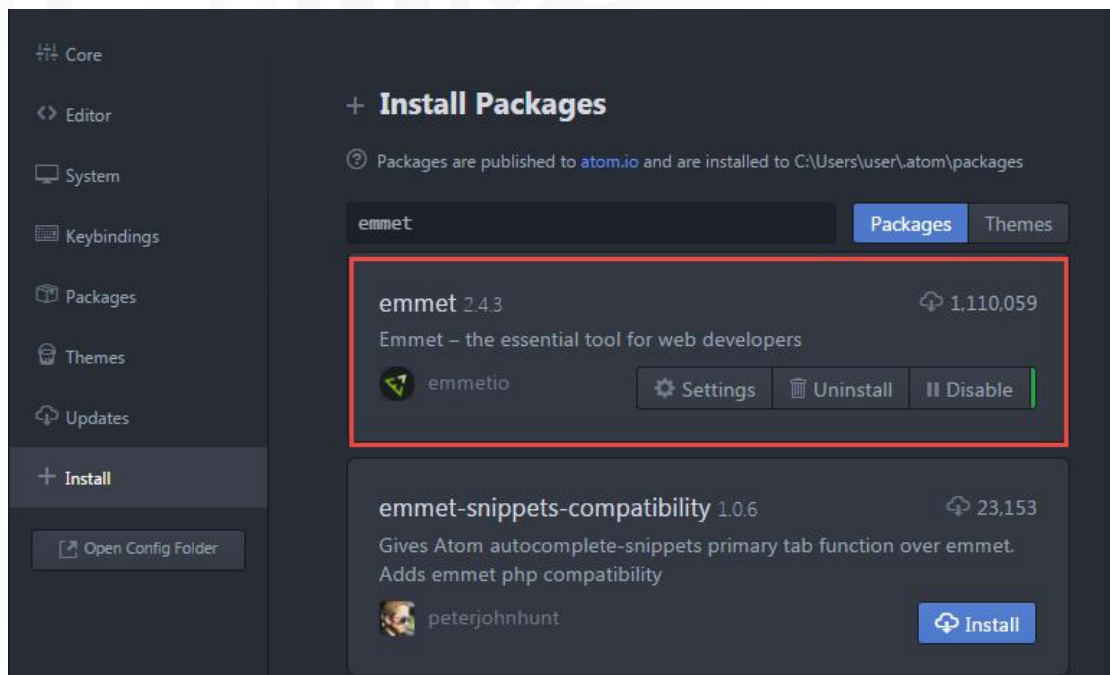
Core

Editor

System

Keybindings

Packages

Themes

Updates

+ Install

Open Config Folder

+ Install Packages

Packages are published to atom.io and are installed to C:\Users\user\.atom\packages

emmet

Packages Themes

emmet 2.4.3

1,110,059

Emmet – the essential tool for web developers

emmetio

Settings Uninstall Disable

emmet-snippets-compatibility 1.0.6

23,153

Gives Atom autocomplete-snippets primary tab function over emmet. Adds emmet php compatibility

peterjohnhunt

Install